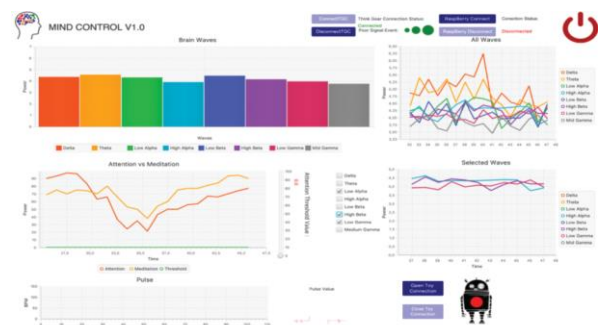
MIND CONTROL V1.0

ConnectTGC
DisconnectTGC
Think Gear Connection Status
Connected
Poor Signal Events
Raspberry Connect
Raspberry Disconnect
Conection Status
Disconnected

Brain Waves
Power
Waves
Delta
Theta
Low Alpha
High Alpha
Low Beta
High Beta
Low Gamma
Mid Gamma

All Waves
Power
Time
Delta
Theta
Low Alpha
High Alpha
Low Beta
High Beta
Low Gamma
Mid Gamma

Attention vs Meditation
Power
Time
Attention Threshold Value
Attention
Meditation
Threshold

Delta
Theta
Low Alpha
High Alpha
Low Beta
High Beta
Low Gamma
Medium Gamma

Selected Waves
Power
Time
Delta
Theta
Low Alpha
High Alpha
Low Beta
High Beta
Low Gamma
Mid Gamma

Pulse
BPM
Pulse Value

Open Toy Connection
Close Toy Connection